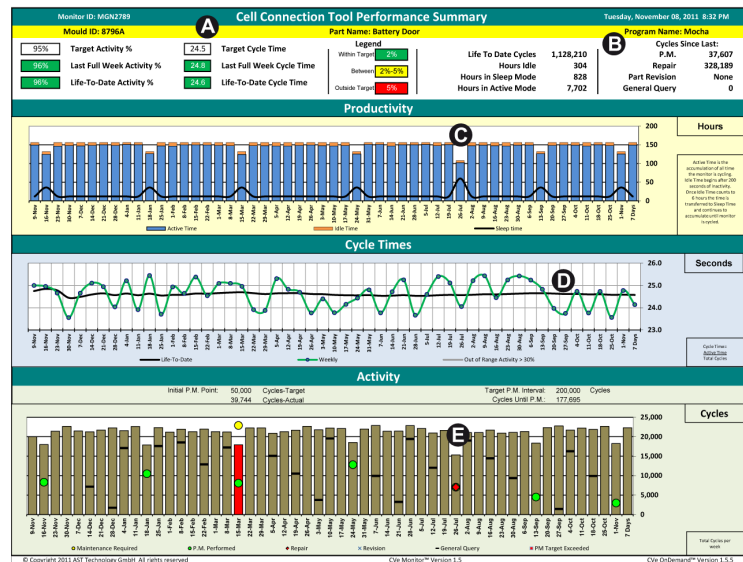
Monitor ID: MGN2789
A
Cell Connection Tool Performance Summary
Tuesday, November 08, 2011 8:32 PM

Mould ID: 8796A
Part Name: Battery Door
B
Program Name: Mocha

95% Target Activity %
24.5 Target Cycle Time
96% Last Full Week Activity %
24.8 Last Full Week Cycle Time
96% Life-To-Date Activity %
24.6 Life-To-Date Cycle Time

Legend
Within Target 2%
Between 2%-5%
Outside Target 5%

Life To Date Cycles 1,128,210
Hours Idle 304
Hours in Sleep Mode 828
Hours in Active Mode 7,702

Cycles Since Last:
P.M. 37,607
Repair 328,189
Part Revision None
General Query 0

Productivity

C

Hours

200
150
100
50
0

9-Nov 16-Nov 23-Nov 30-Nov 7-Dec 14-Dec 21-Dec 28-Dec 4-Jan 11-Jan 18-Jan 25-Jan 1-Feb 8-Feb 15-Feb 22-Feb 1-Mar 8-Mar 15-Mar 22-Mar 29-Mar 5-Apr 12-Apr 19-Apr 26-Apr 3-May 10-May 17-May 24-May 31-May 7-Jun 14-Jun 21-Jun 28-Jun 5-Jul 12-Jul 19-Jul 26-Jul 2-Aug 9-Aug 16-Aug 23-Aug 30-Aug 6-Sep 13-Sep 20-Sep 27-Sep 4-Oct 11-Oct 18-Oct 25-Oct 1-Nov 7 Days

Active Time Idle Time Sleep time

Active Time is the accumulation of all time the monitor is cycling. Idle Time begins after 200 seconds of inactivity. Once Idle Time counts to 6 hours the time is transferred to Sleep Time and continues to accumulate until monitor is cycled.

Cycle Times

D

Seconds

26.0
25.0
24.0
23.0

9-Nov 16-Nov 23-Nov 30-Nov 7-Dec 14-Dec 21-Dec 28-Dec 4-Jan 11-Jan 18-Jan 25-Jan 1-Feb 8-Feb 15-Feb 22-Feb 1-Mar 8-Mar 15-Mar 22-Mar 29-Mar 5-Apr 12-Apr 19-Apr 26-Apr 3-May 10-May 17-May 24-May 31-May 7-Jun 14-Jun 21-Jun 28-Jun 5-Jul 12-Jul 19-Jul 26-Jul 2-Aug 9-Aug 16-Aug 23-Aug 30-Aug 6-Sep 13-Sep 20-Sep 27-Sep 4-Oct 11-Oct 18-Oct 25-Oct 1-Nov 7 Days

Life-To-Date Weekly Out of Range Activity > 30%

Cycle Times: Active Time Total Cycles

Activity

Initial P.M. Point: 50,000 Cycles-Target
39,744 Cycles-Actual
Target P.M. Interval: 200,000 Cycles
Cycles Until P.M.: 177,695

E

Cycles

25,000
20,000
15,000
10,000
5,000
0

9-Nov 16-Nov 23-Nov 30-Nov 7-Dec 14-Dec 21-Dec 28-Dec 4-Jan 11-Jan 18-Jan 25-Jan 1-Feb 8-Feb 15-Feb 22-Feb 1-Mar 8-Mar 15-Mar 22-Mar 29-Mar 5-Apr 12-Apr 19-Apr 26-Apr 3-May 10-May 17-May 24-May 31-May 7-Jun 14-Jun 21-Jun 28-Jun 5-Jul 12-Jul 19-Jul 26-Jul 2-Aug 9-Aug 16-Aug 23-Aug 30-Aug 6-Sep 13-Sep 20-Sep 27-Sep 4-Oct 11-Oct 18-Oct 25-Oct 1-Nov 7 Days

Maintenance Required P.M. Performed Repair Revision General Query PM Target Exceeded

Total Cycles per week

© Copyright 2011 AST Technology GmbH. All rights reserved
CVe Monitor™ Version 1.5
CVe OnDemand™ Version 1.5.5